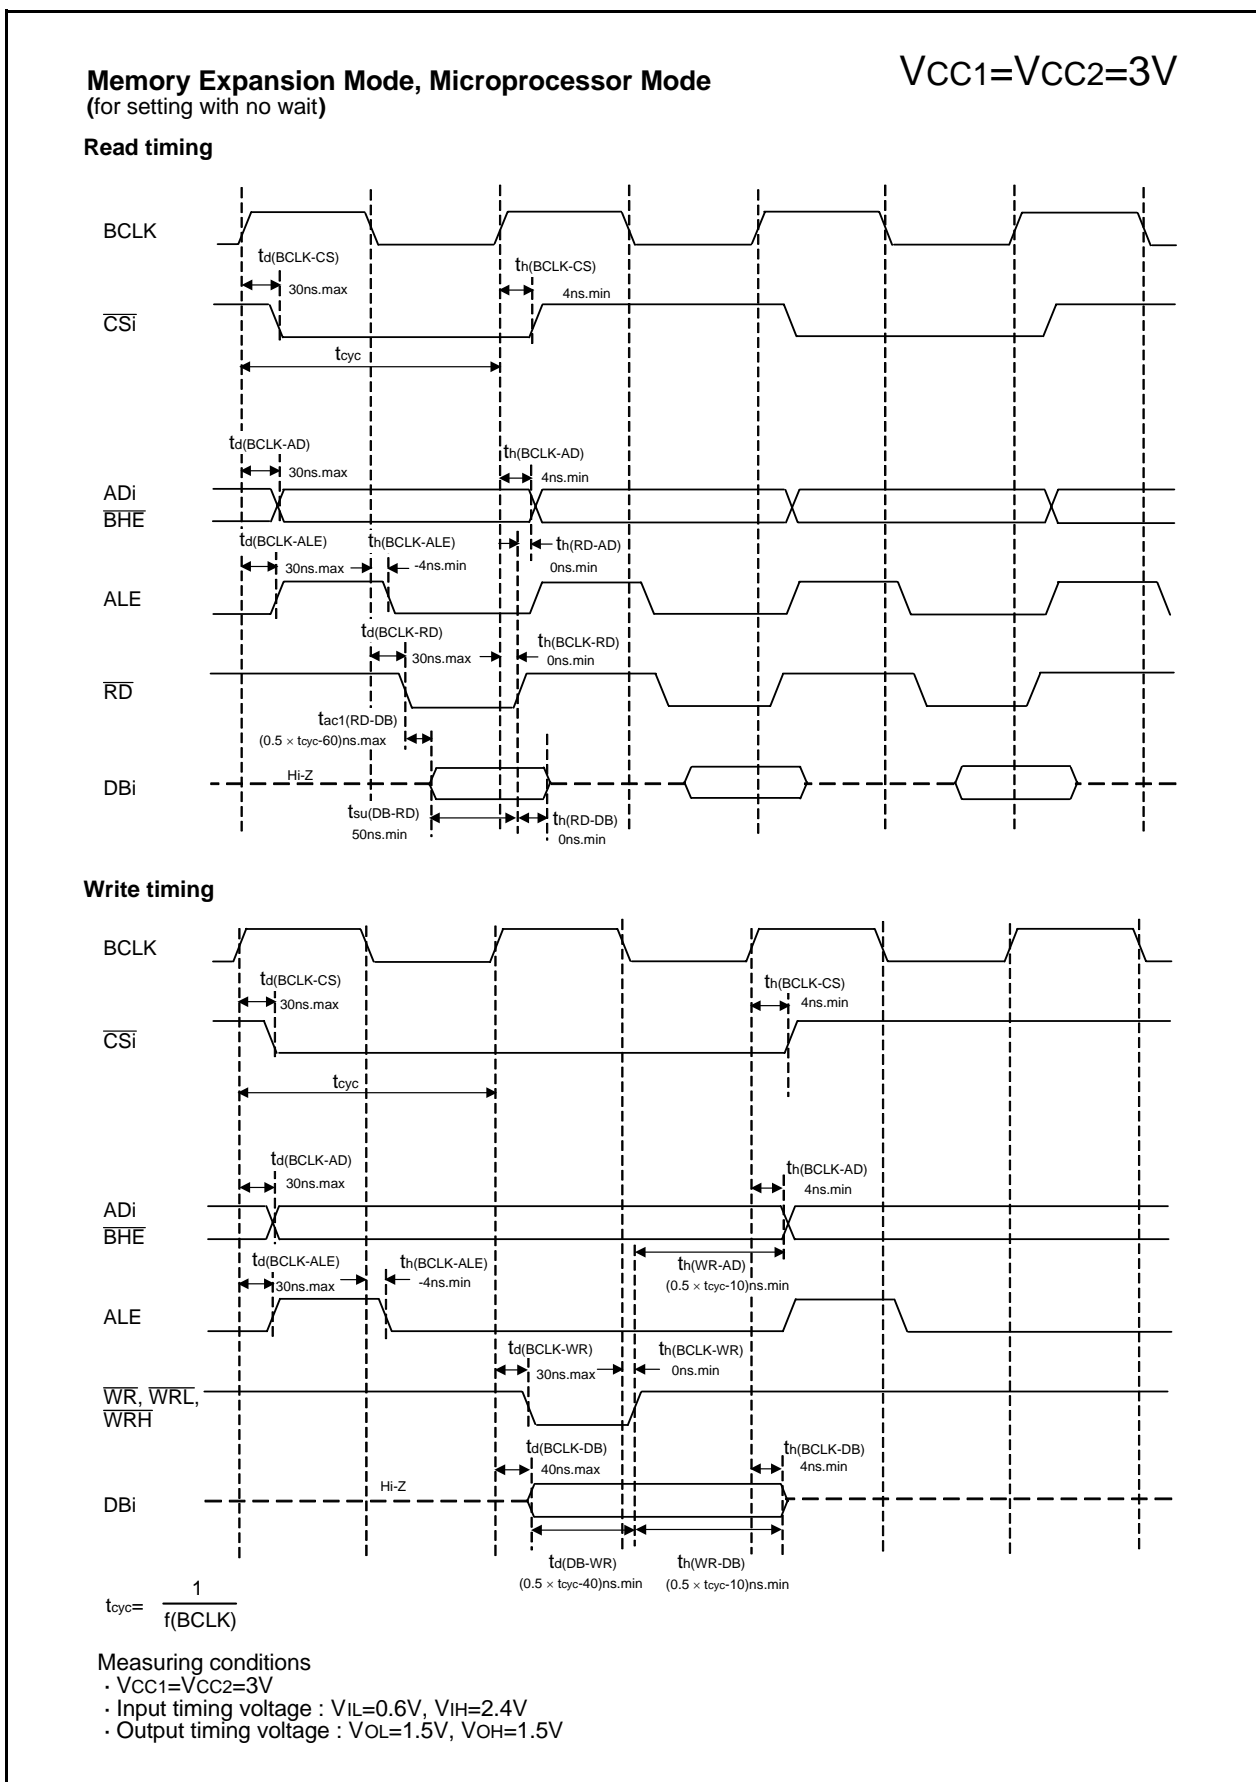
Memory Expansion Mode, Microprocessor Mode
(for setting with no wait)

VCC1=VCC2=3V

Read timing

BCLK

td(BCLK-CS)
30ns.max

th(BCLK-CS)
4ns.min

$\overline{CSi}$

tcyc

td(BCLK-AD)
30ns.max

th(BCLK-AD)
4ns.min

ADi
$\overline{BHE}$

td(BCLK-ALE)
30ns.max

th(BCLK-ALE)
-4ns.min

th(RD-AD)
0ns.min

ALE

td(BCLK-RD)
30ns.max

th(BCLK-RD)
0ns.min

$\overline{RD}$

tac1(RD-DB)
(0.5 × tcyc-60)ns.max

DBi

Hi-Z

tsu(DB-RD)
50ns.min

th(RD-DB)
0ns.min

Write timing

BCLK

td(BCLK-CS)
30ns.max

th(BCLK-CS)
4ns.min

$\overline{CSi}$

tcyc

td(BCLK-AD)
30ns.max

th(BCLK-AD)
4ns.min

ADi
$\overline{BHE}$

td(BCLK-ALE)
30ns.max

th(BCLK-ALE)
-4ns.min

th(WR-AD)
(0.5 × tcyc-10)ns.min

ALE

td(BCLK-WR)
30ns.max

th(BCLK-WR)
0ns.min

$\overline{WR}$, $\overline{WRL}$, $\overline{WRH}$

td(BCLK-DB)
40ns.max

th(BCLK-DB)
4ns.min

DBi

Hi-Z

td(DB-WR)
(0.5 × tcyc-40)ns.min

th(WR-DB)
(0.5 × tcyc-10)ns.min

$t_{cyc} = \frac{1}{f(BCLK)}$

Measuring conditions
· VCC1=VCC2=3V
· Input timing voltage : VIL=0.6V, VIH=2.4V
· Output timing voltage : VOL=1.5V, VOH=1.5V